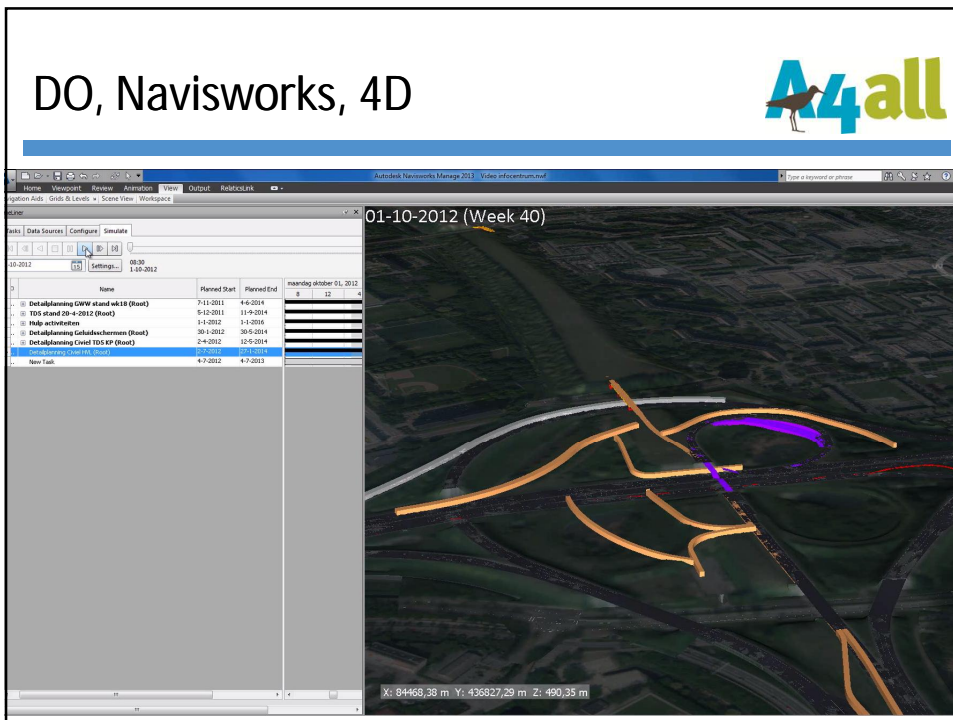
DO, Navisworks, 4D

A4all

Autodesk Navisworks Manage 2013 Video infocentrum.nwf

Type a keyword or phrase

Home Viewpoint Review Animation View Output RelaticsLink

igation Aids | Grids & Levels | Scene View | Workspace

eLiner

Tasks | Data Sources | Configure | Simulate

-10-2012 | Settings... | 08:30 1-10-2012

| Name | Planned Start | Planned End |
|---|---|---|
| Detailplanning GWW stand wk18 (Root) | 7-11-2011 | 4-6-2014 |
| TDS stand 20-4-2012 (Root) | 5-12-2011 | 11-9-2014 |
| Hulp activiteiten | 1-1-2012 | 1-1-2016 |
| Detailplanning Geluidsschermen (Root) | 30-1-2012 | 30-5-2014 |
| Detailplanning Civiel TDS KP (Root) | 2-4-2012 | 12-5-2014 |
| Detailplanning Civiel HN (Root) | 2-7-2012 | 27-1-2014 |
| New Task | 4-7-2012 | 4-7-2013 |

maandag oktober 01, 2012
8 12 4

01-10-2012 (Week 40)

X: 84468,38 m Y: 436827,29 m Z: 490,35 m